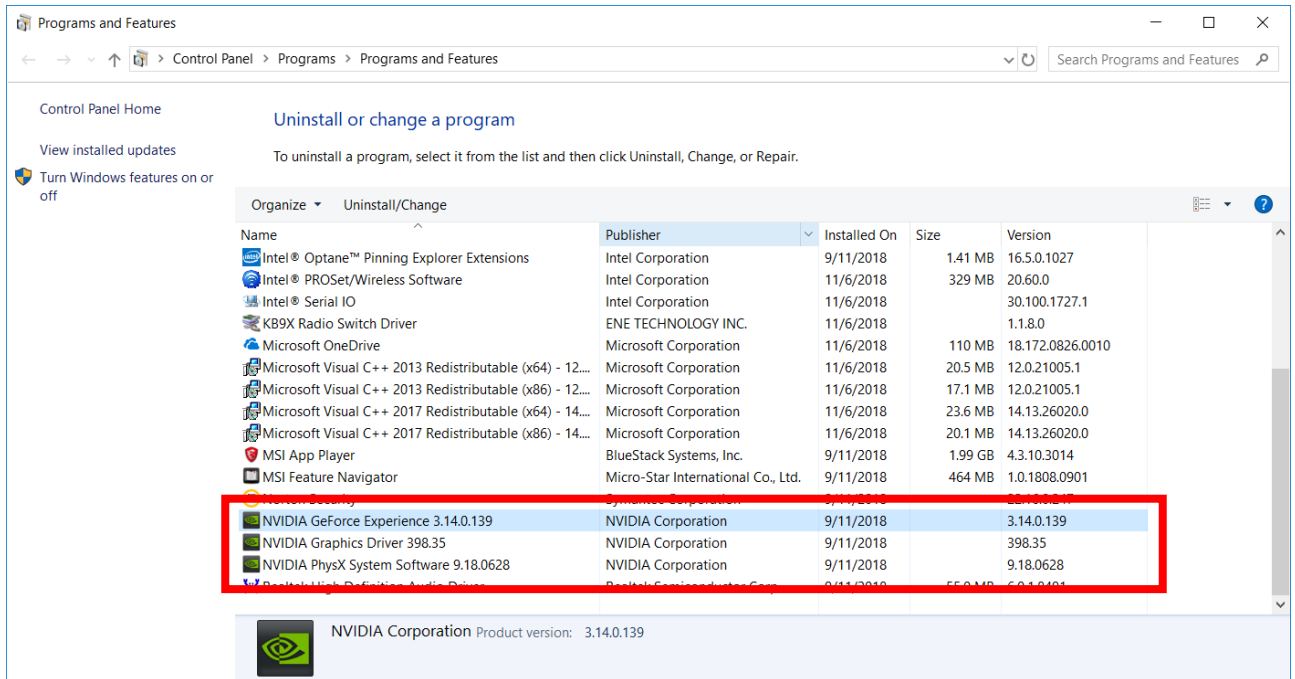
Programs and Features

Control Panel > Programs > Programs and Features

Search Programs and Features

Control Panel Home

View installed updates

Turn Windows features on or off

Uninstall or change a program

To uninstall a program, select it from the list and then click Uninstall, Change, or Repair.

Organize ▾ Uninstall/Change

| Name | Publisher | Installed On | Size | Version |
|---|---|---|---|---|
| Intel® Optane™ Pinning Explorer Extensions | Intel Corporation | 9/11/2018 | 1.41 MB | 16.5.0.1027 |
| Intel® PROSet/Wireless Software | Intel Corporation | 11/6/2018 | 329 MB | 20.60.0 |
| Intel® Serial IO | Intel Corporation | 11/6/2018 | | 30.100.1727.1 |
| KB9X Radio Switch Driver | ENE TECHNOLOGY INC. | 11/6/2018 | | 1.1.8.0 |
| Microsoft OneDrive | Microsoft Corporation | 11/6/2018 | 110 MB | 18.172.0826.0010 |
| Microsoft Visual C++ 2013 Redistributable (x64) - 12.... | Microsoft Corporation | 11/6/2018 | 20.5 MB | 12.0.21005.1 |
| Microsoft Visual C++ 2013 Redistributable (x86) - 12.... | Microsoft Corporation | 11/6/2018 | 17.1 MB | 12.0.21005.1 |
| Microsoft Visual C++ 2017 Redistributable (x64) - 14.... | Microsoft Corporation | 11/6/2018 | 23.6 MB | 14.13.26020.0 |
| Microsoft Visual C++ 2017 Redistributable (x86) - 14.... | Microsoft Corporation | 11/6/2018 | 20.1 MB | 14.13.26020.0 |
| MSI App Player | BlueStack Systems, Inc. | 9/11/2018 | 1.99 GB | 4.3.10.3014 |
| MSI Feature Navigator | Micro-Star International Co., Ltd. | 9/11/2018 | 464 MB | 1.0.1808.0901 |
| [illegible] | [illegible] | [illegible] | | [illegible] |
| NVIDIA GeForce Experience 3.14.0.139 | NVIDIA Corporation | 9/11/2018 | | 3.14.0.139 |
| NVIDIA Graphics Driver 398.35 | NVIDIA Corporation | 9/11/2018 | | 398.35 |
| NVIDIA PhysX System Software 9.18.0628 | NVIDIA Corporation | 9/11/2018 | | 9.18.0628 |
| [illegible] | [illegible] | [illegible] | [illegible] | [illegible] |

NVIDIA Corporation Product version: 3.14.0.139